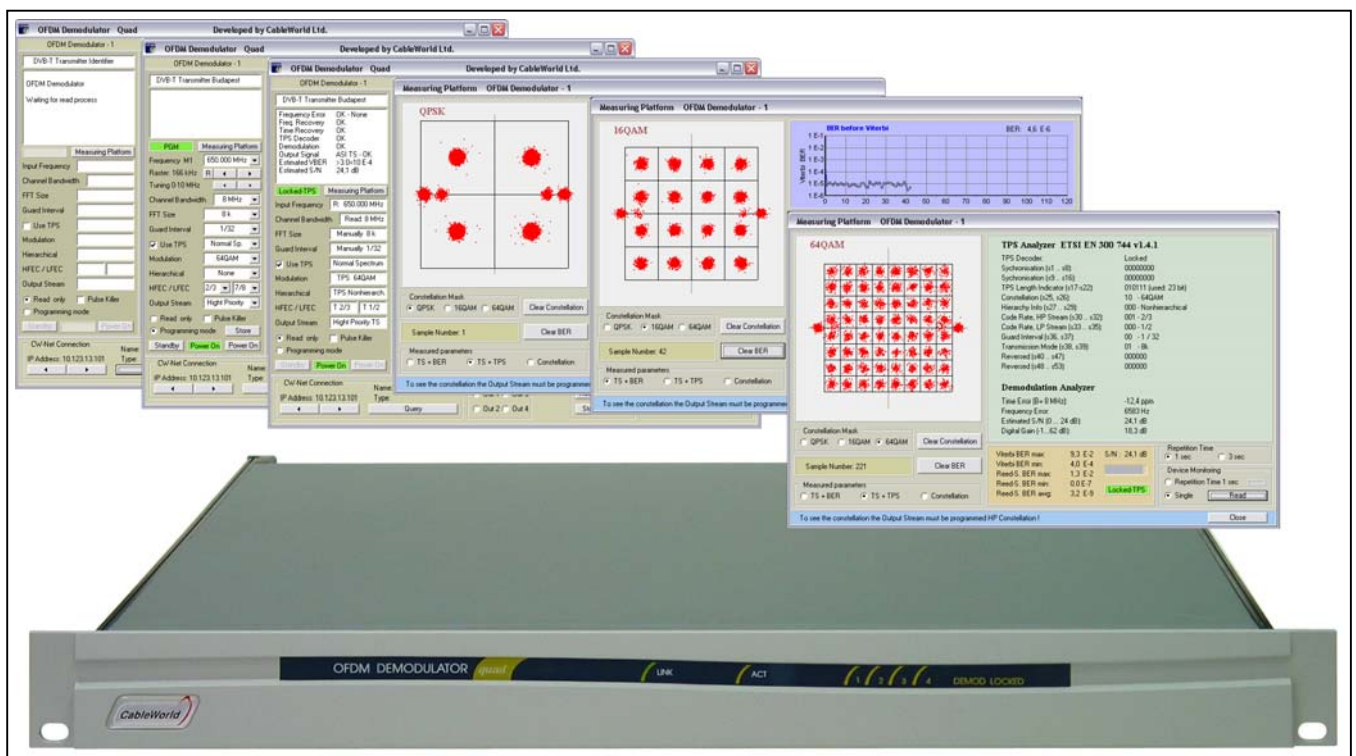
OFDM Demodulator Quad Developed by CableWorld Ltd.

OFDM Demodulator - 1
DVB-T Transmitter Identifier
OFDM Demodulator
Waiting for read process
Measuring Platform
Input Frequency
Channel Bandwidth
FFT Size
Guard Interval
Use TPS
Modulation
Hierarchical
HFEC / LFEC
Output Stream
Read only
Pulse Killer
Programming mode
Standby
Power On
CW-Net Connection
IP Address: 10.123.13.101
Name
Type

OFDM Demodulator Quad Developed by CableWorld Ltd.
OFDM Demodulator - 1
DVB-T Transmitter Budapest
PGM
Measuring Platform
Frequency M1 650.000 MHz
Raster: 166 kHz R
Tuning 0-10 MHz
Channel Bandwidth 8 MHz
FFT Size 8 k
Guard Interval 1/32
Use TPS Normal Sp.
Modulation 64QAM
Hierarchical None
HFEC / LFEC 2/3 7/8
Output Stream Hight Priority
Read only
Pulse Killer
Programming mode
Store
Standby
Power On
Power On
CW-Net Connection
IP Address: 10.123.13.101
Name
Type

OFDM Demodulator Quad Developed by CableWorld Ltd.
OFDM Demodulator - 1
DVB-T Transmitter Budapest
Frequency Error OK - None
Freq. Recovery OK
Time Recovery OK
TPS Decoder OK
Demodulation OK
Output Signal ASI TS - OK
Estimated VBER >3.0-10 E-4
Estimated S/N 24,1 dB
Locked-TPS
Measuring Platform
Input Frequency R: 650.000 MHz
Channel Bandwidth Read: 8 MHz
FFT Size Manually 8 k
Guard Interval Manually 1/32
Use TPS Normal Spectrum
Modulation TPS 64QAM
Hierarchical TPS Nonhierarch.
HFEC / LFEC T 2/3 T 1/2
Output Stream Hight Priority TS
Read only
Pulse Killer
Programming mode
Standby
Power On
Power On
CW-Net Connection
IP Address: 10.123.13.101
Name
Type
Query
Out 2
Out 4

Measuring Platform OFDM Demodulator - 1
QPSK
Constellation Mask
QPSK
16QAM
64QAM
Clear Constellation
Sample Number: 1
Clear BER
Measured parameters
TS + BER
TS + TPS
Constellation
To see the constellation the Output Stream must be programmed

Measuring Platform OFDM Demodulator - 1
16QAM
BER before Viterbi
BER: 4,6 E-6
Viterbi BER
1 E-1
1 E-2
1 E-3
1 E-4
1 E-5
1 E-6
0 10 20 30 40 50 60 70 80 90 100 110 120
Constellation Mask
QPSK
16QAM
64QAM
Clear Constellation
Sample Number: 42
Clear BER
Measured parameters
TS + BER
TS + TPS
Constellation
To see the constellation the Output Stream must be programmed

Measuring Platform OFDM Demodulator - 1
64QAM
TPS Analyzer ETSI EN 300 744 v1.4.1
TPS Decoder: Locked
Synchronisation (s1 ... s8) 00000000
Synchronisation (s9 ... s16) 00000000
TPS Length Indicator (s17-s22) 010111 (used: 23 bit)
Constellation (s25, s26) 10 - 64QAM
Hierarchy Info (s27 ... s29) 000 - Nonhierarchical
Code Rate, HP Stream (s30 ... s32) 001 - 2/3
Code Rate, LP Stream (s33 ... s35) 000 - 1/2
Guard Interval (s36, s37) 00 - 1 / 32
Transmission Mode (s38, s39) 01 - 8k
Reversed (s40 ... s47) 000000
Reversed (s48 ... s53) 000000
Demodulation Analyzer
Time Error (B= 8 MHz) -12,4 ppm
Frequency Error: 6583 Hz
Estimated S/N (0 ... 24 dB) 24,1 dB
Digital Gain (-1...62 dB) 18,3 dB
Constellation Mask
QPSK
16QAM
64QAM
Clear Constellation
Sample Number: 221
Clear BER
Measured parameters
TS + BER
TS + TPS
Constellation
Viterbi BER max: 9,3 E-2
S/N : 24,1 dB
Viterbi BER min: 4,0 E-4
Reed-S. BER max: 1,3 E-2
Reed-S. BER min: 0,0 E-7
Reed-S. BER avg: 3,2 E-9
Locked-TPS
Repetition Time
1 sec
3 sec
Device Monitoring
Repetition Time 1 sec
Single
Read
To see the constellation the Output Stream must be programmed HP Constellation !
Close

OFDM DEMODULATOR quad
LINK
ACT
1 2 3 4 DEMOD LOCKED
CableWorld